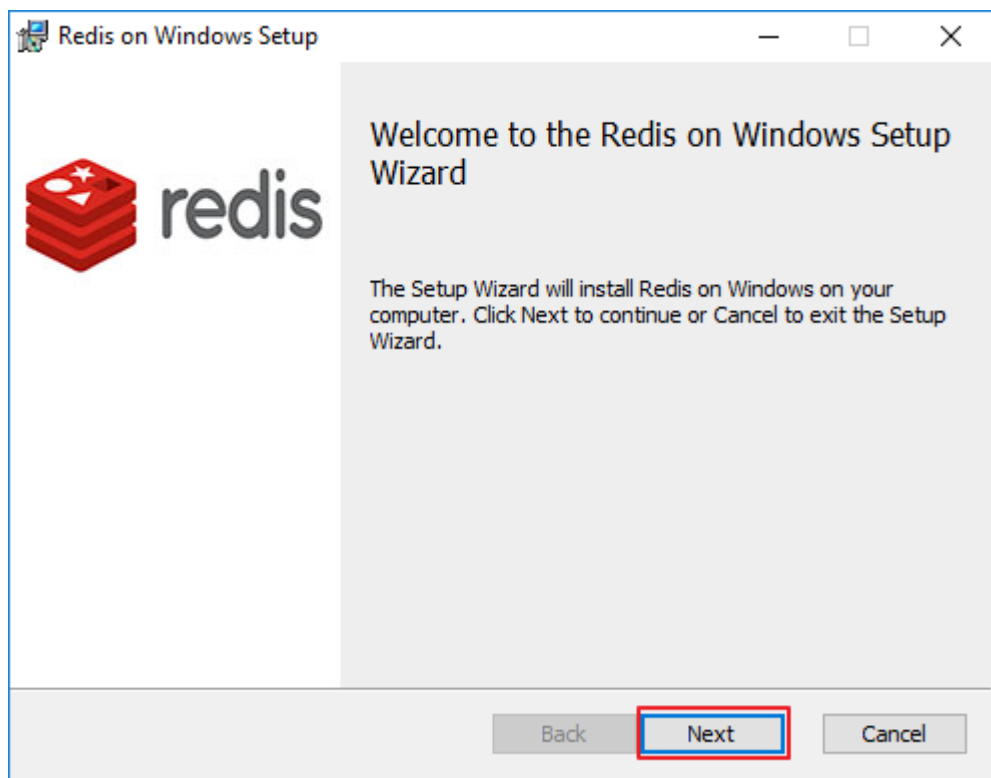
Redis on Windows Setup

redis

Welcome to the Redis on Windows Setup Wizard

The Setup Wizard will install Redis on Windows on your computer. Click Next to continue or Cancel to exit the Setup Wizard.

Back
Next
Cancel